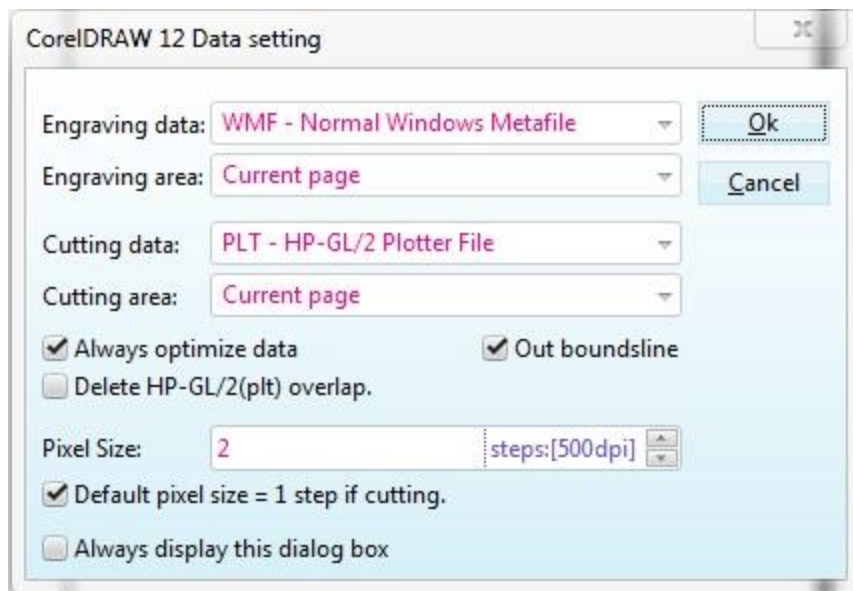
CorelDRAW 12 Data setting

Engraving data: WMF - Normal Windows Metafile

Ok

Engraving area: Current page

Cancel

Cutting data: PLT - HP-GL/2 Plotter File

Cutting area: Current page

Always optimize data

Out boundsline

Delete HP-GL/2(plt) overlap.

Pixel Size: 2 steps:[500dpi]

Default pixel size = 1 step if cutting.

Always display this dialog box